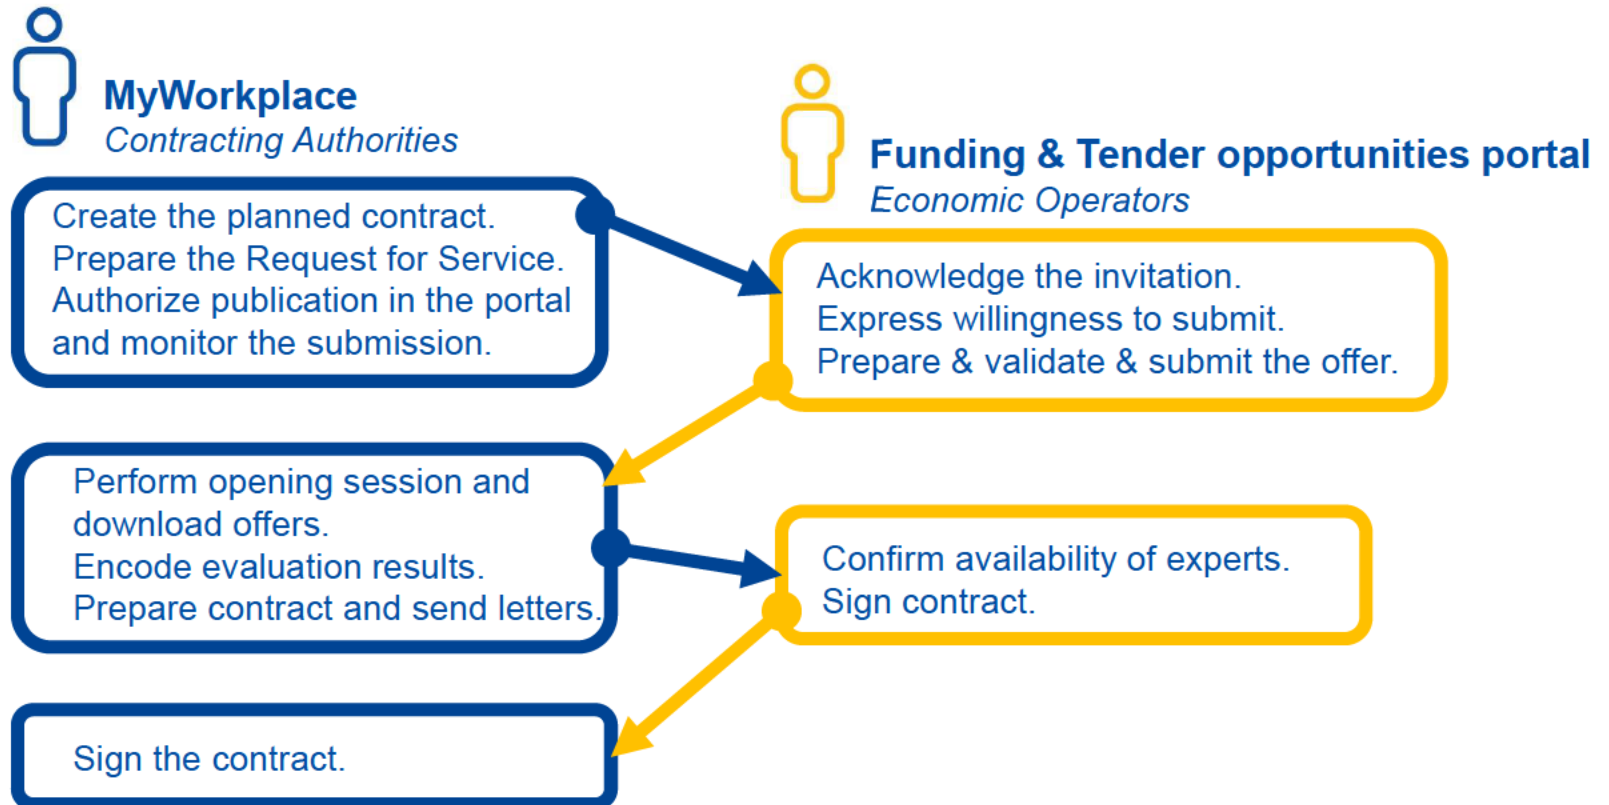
MyWorkplace
Contracting Authorities

Funding & Tender opportunities portal
Economic Operators

Create the planned contract.
Prepare the Request for Service.
Authorize publication in the portal and monitor the submission.

Acknowledge the invitation.
Express willingness to submit.
Prepare & validate & submit the offer.

Perform opening session and download offers.
Encode evaluation results.
Prepare contract and send letters.

Confirm availability of experts.
Sign contract.

Sign the contract.